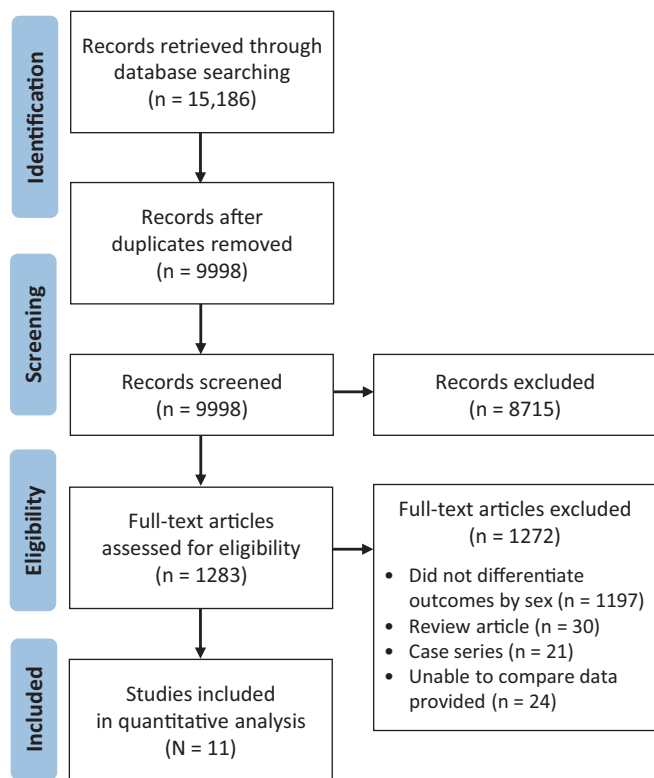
Identification

Records retrieved through database searching (n = 15,186)

Records after duplicates removed (n = 9998)

Screening

Records screened (n = 9998)

Records excluded (n = 8715)

Eligibility

Full-text articles assessed for eligibility (n = 1283)

Full-text articles excluded (n = 1272)

- Did not differentiate outcomes by sex (n = 1197)
- Review article (n = 30)
- Case series (n = 21)
- Unable to compare data provided (n = 24)

Included

Studies included in quantitative analysis (N = 11)